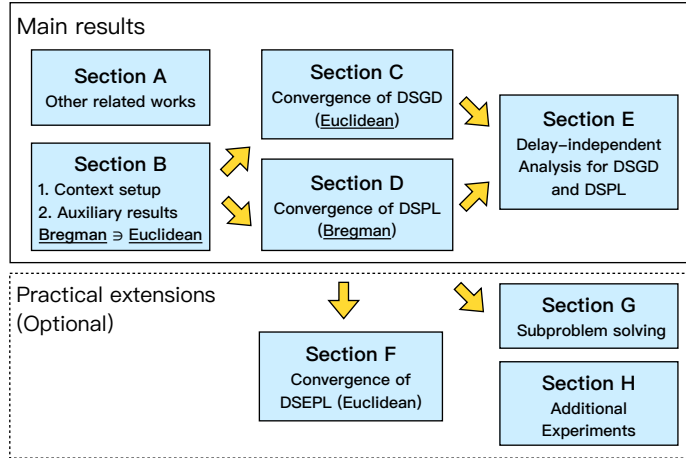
Main results

Section A
Other related works

Section B
1. Context setup
2. Auxiliary results
Bregman $\ni$ Euclidean

Section C
Convergence of DSGD
(Euclidean)

Section D
Convergence of DSPL
(Bregman)

Section E
Delay-independent Analysis for DSGD and DSPL

Practical extensions
(Optional)

Section F
Convergence of DSEPL (Euclidean)

Section G
Subproblem solving

Section H
Additional Experiments